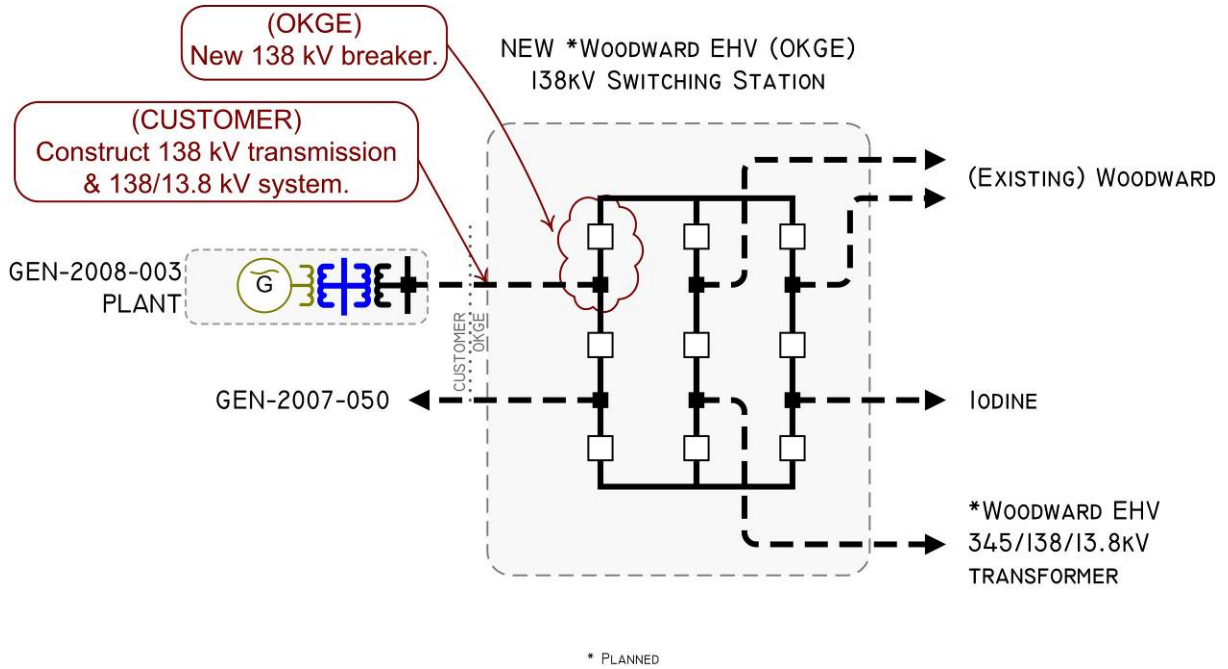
(OKGE)
New 138 kV breaker.

NEW *WOODWARD EHV (OKGE)
138KV SWITCHING STATION

(CUSTOMER)
Construct 138 kV transmission & 138/13.8 kV system.

(EXISTING) WOODWARD

GEN-2008-003
PLANT

G

CUSTOMER
OKGE

GEN-2007-050

IODINE

*WOODWARD EHV
345/138/13.8KV
TRANSFORMER

* PLANNED